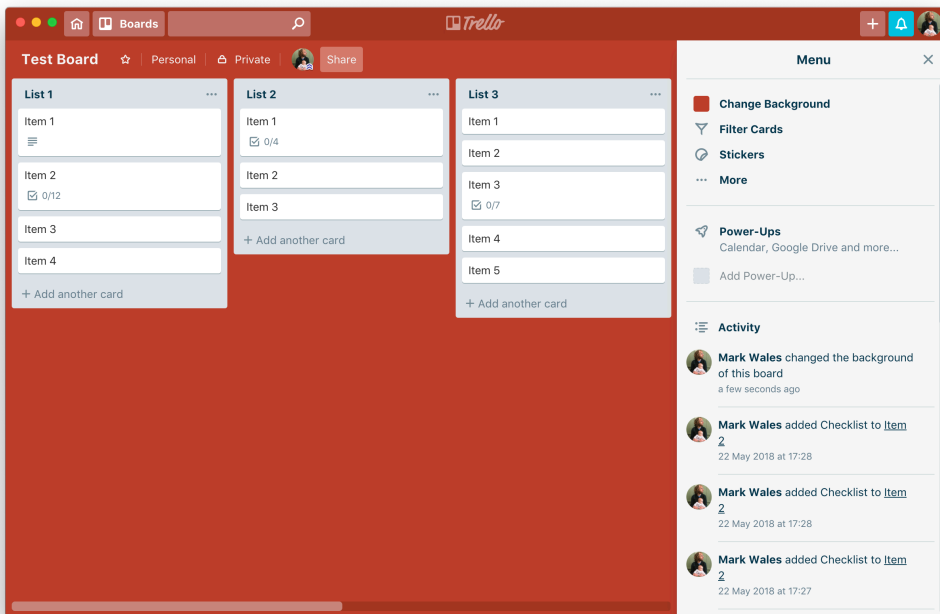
Boards

Trello

Test Board Personal Private Share

List 1

Item 1

Item 2
0/12

Item 3

Item 4

+ Add another card

List 2

Item 1
0/4

Item 2

Item 3

+ Add another card

List 3

Item 1

Item 2

Item 3
0/7

Item 4

Item 5

+ Add another card

Menu

Change Background

Filter Cards

Stickers

More

Power-Ups
Calendar, Google Drive and more...

Add Power-Up...

Activity

Mark Wales changed the background of this board
a few seconds ago

Mark Wales added Checklist to Item 2
22 May 2018 at 17:28

Mark Wales added Checklist to Item 2
22 May 2018 at 17:28

Mark Wales added Checklist to Item 2
22 May 2018 at 17:27